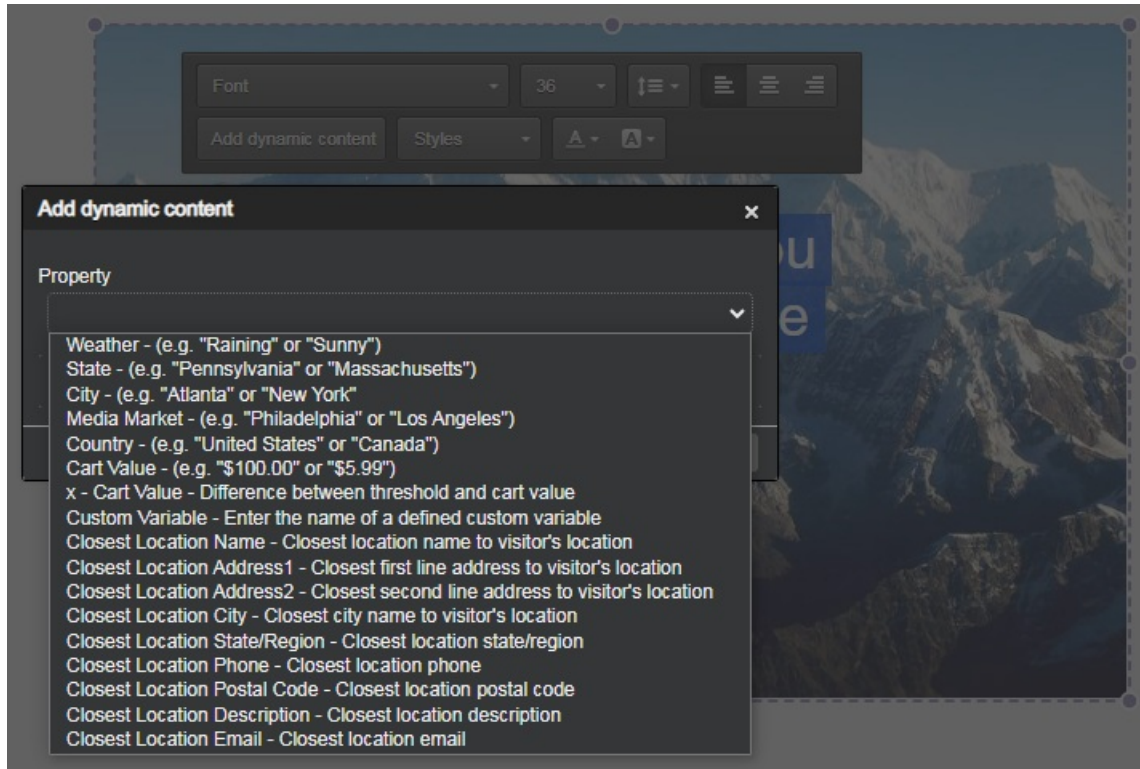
Font
36
Add dynamic content
Styles
A
A

Add dynamic content
×
Property

ou
e

Weather - (e.g. "Raining" or "Sunny")
State - (e.g. "Pennsylvania" or "Massachusetts")
City - (e.g. "Atlanta" or "New York"
Media Market - (e.g. "Philadelphia" or "Los Angeles")
Country - (e.g. "United States" or "Canada")
Cart Value - (e.g. "$100.00" or "$5.99")
x - Cart Value - Difference between threshold and cart value
Custom Variable - Enter the name of a defined custom variable
Closest Location Name - Closest location name to visitor's location
Closest Location Address1 - Closest first line address to visitor's location
Closest Location Address2 - Closest second line address to visitor's location
Closest Location City - Closest city name to visitor's location
Closest Location State/Region - Closest location state/region
Closest Location Phone - Closest location phone
Closest Location Postal Code - Closest location postal code
Closest Location Description - Closest location description
Closest Location Email - Closest location email